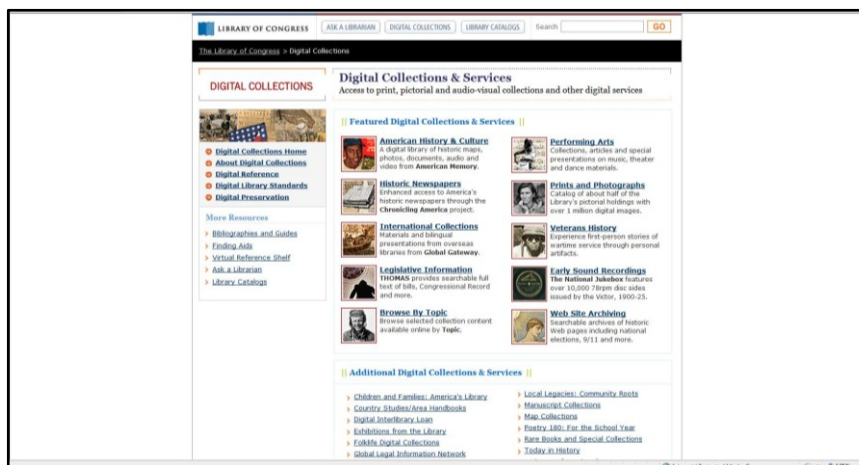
LIBRARY OF CONGRESS | ASK A LIBRARIAN | DIGITAL COLLECTIONS | LIBRARY CATALOGS | Search | GO

The Library of Congress > Digital Collections

DIGITAL COLLECTIONS

Digital Collections & Services
Access to print, pictorial and audio-visual collections and other digital services

Digital Collections Home
About Digital Collections
Digital Reference
Digital Library Standards
Digital Preservation

More Resources
Bibliographies and Guides
Finding Aids
Virtual Reference Shelf
Ask a Librarian
Library Catalogs

|| Featured Digital Collections & Services ||

American History & Culture
A digital library of historic maps, photos, documents, audio and video from American Memory.

Performing Arts
Collections, articles and special presentations on music, theater and dance materials.

Historic Newspapers
Enhanced access to America's historic newspapers through the Chronicling America project.

Prints and Photographs
Catalog of about half of the Library's pictorial holdings with over 1 million digital images.

International Collections
Materials and bilingual presentations from overseas libraries from Global Gateway.

Veterans History
Experience first-person stories of wartime service through personal artifacts.

Legislative Information
THOMAS provides searchable full text of bills, Congressional Record and more.

Early Sound Recordings
The National Jukebox features over 10,000 78rpm disc sides issued by the Victor, 1900-25.

Browse By Topic
Browse selected collection content available online by Topic.

Web Site Archiving
Searchable archives of historic Web pages including national elections, 9/11 and more.

|| Additional Digital Collections & Services ||

Children and Families: America's Library
Country Studies/Area Handbooks
Digital Interlibrary Loan
Exhibitions from the Library
Folklife Digital Collections
Global Legal Information Network

Local Legacies: Community Roots
Manuscript Collections
Map Collections
Poetry 180: For the School Year
Rare Books and Special Collections
Today in History